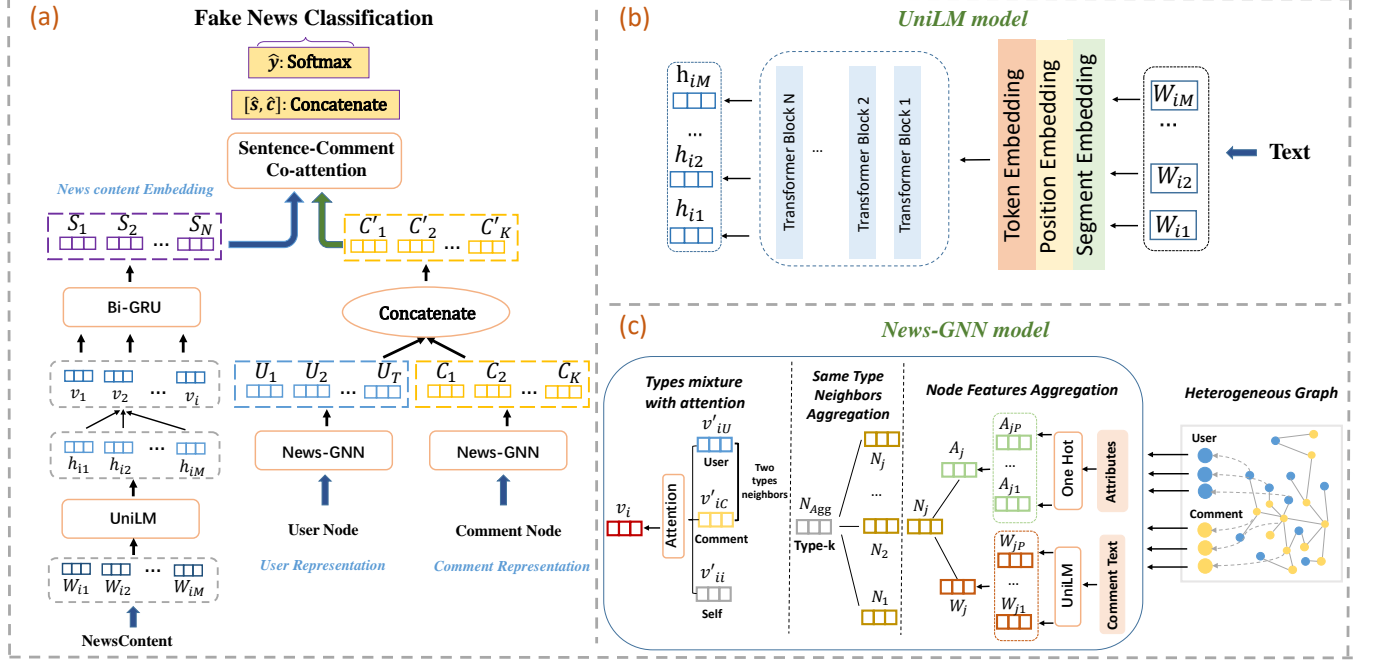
(a)

Fake News Classification

$\hat{y}$: Softmax

$[\hat{s}, \hat{c}]$: Concatenate

Sentence-Comment Co-attention

News content Embedding

$S_1$ $S_2$ ... $S_N$

$C'_1$ $C'_2$ ... $C'_K$

Concatenate

Bi-GRU

$v_1$ $v_2$ ... $v_i$

$h_{i1}$ $h_{i2}$ ... $h_{iM}$

UniLM

$W_{i1}$ $W_{i2}$ ... $W_{iM}$

NewsContent

$U_1$ $U_2$ ... $U_T$

$C_1$ $C_2$ ... $C_K$

News-GNN

News-GNN

User Node

Comment Node

User Representation

Comment Representation

(b)

UniLM model

$h_{iM}$

...

$h_{i2}$

$h_{i1}$

Transformer Block N

...

Transformer Block 2

Transformer Block 1

Token Embedding

Position Embedding

Segment Embedding

$W_{iM}$

...

$W_{i2}$

$W_{i1}$

Text

(c)

News-GNN model

Types mixture with attention

$v_i$

Attention

$v'_{iU}$

User

$v'_{iC}$

Comment

$v'_{ii}$

Self

Two types neighbors

Same Type Neighbors Aggregation

$N_{Agg}$

Type-k

$N_j$

...

$N_2$

$N_1$

Node Features Aggregation

$A_j$

$A_{jP}$

...

$A_{j1}$

One Hot

Attributes

$N_j$

$W_j$

$W_{jP}$

...

$W_{j1}$

UniLM

Comment Text

Heterogeneous Graph

User

Comment